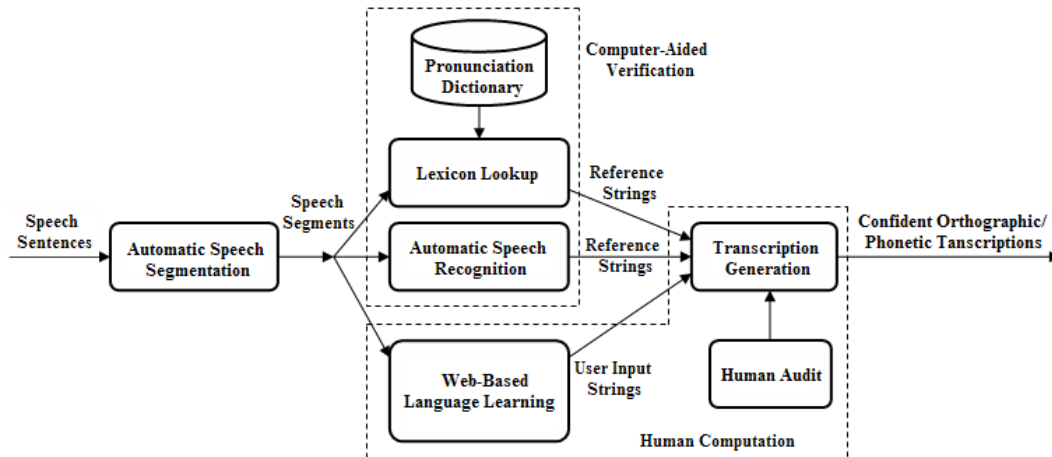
Pronunciation Dictionary

Computer-Aided Verification

Lexicon Lookup

Reference Strings

Speech Sentences

Automatic Speech Segmentation

Speech Segments

Automatic Speech Recognition

Reference Strings

Transcription Generation

Confident Orthographic/ Phonetic Tanscriptions

Web-Based Language Learning

User Input Strings

Human Audit

Human Computation